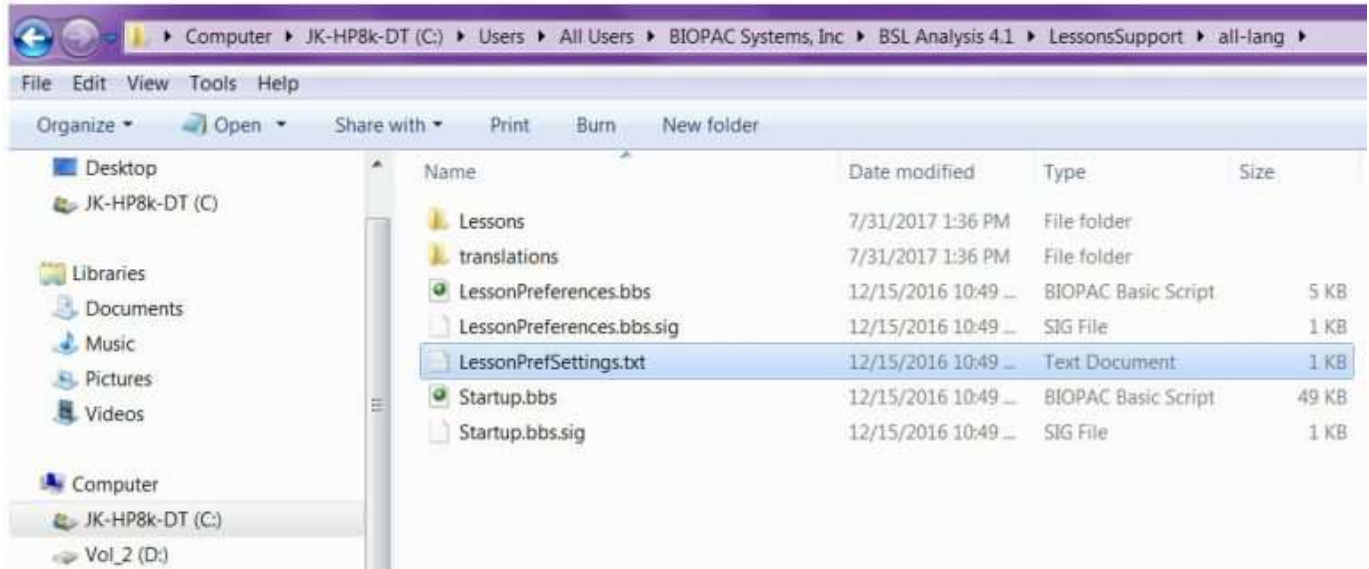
▸ Computer ▸ JK-HP8k-DT (C:) ▸ Users ▸ All Users ▸ BIOPAC Systems, Inc ▸ BSL Analysis 4.1 ▸ LessonsSupport ▸ all-lang ▸

File Edit View Tools Help

Organize ▾ Open ▾ Share with ▾ Print Burn New folder

Desktop
JK-HP8k-DT (C)

Libraries
Documents
Music
Pictures
Videos

Computer
JK-HP8k-DT (C:)
Vol_2 (D:)

| Name | Date modified | Type | Size |
|---|---|---|---|
| Lessons | 7/31/2017 1:36 PM | File folder | |
| translations | 7/31/2017 1:36 PM | File folder | |
| LessonPreferences.bbs | 12/15/2016 10:49 ... | BIOPAC Basic Script | 5 KB |
| LessonPreferences.bbs.sig | 12/15/2016 10:49 ... | SIG File | 1 KB |
| LessonPrefSettings.txt | 12/15/2016 10:49 ... | Text Document | 1 KB |
| Startup.bbs | 12/15/2016 10:49 ... | BIOPAC Basic Script | 49 KB |
| Startup.bbs.sig | 12/15/2016 10:49 ... | SIG File | 1 KB |